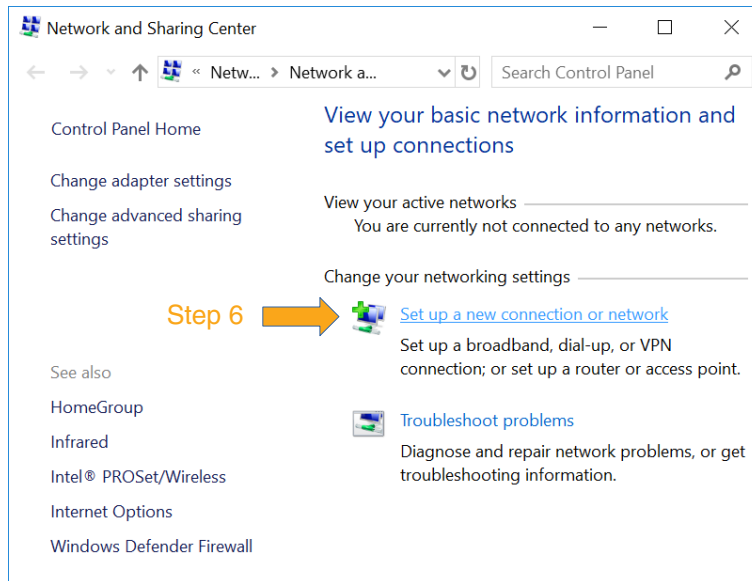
Network and Sharing Center

« Netw... › Network a...

Search Control Panel

Control Panel Home

Change adapter settings

Change advanced sharing settings

View your basic network information and set up connections

View your active networks

You are currently not connected to any networks.

Change your networking settings

Step 6

Set up a new connection or network

Set up a broadband, dial-up, or VPN connection; or set up a router or access point.

Troubleshoot problems

Diagnose and repair network problems, or get troubleshooting information.

See also

HomeGroup

Infrared

Intel® PROSet/Wireless

Internet Options

Windows Defender Firewall